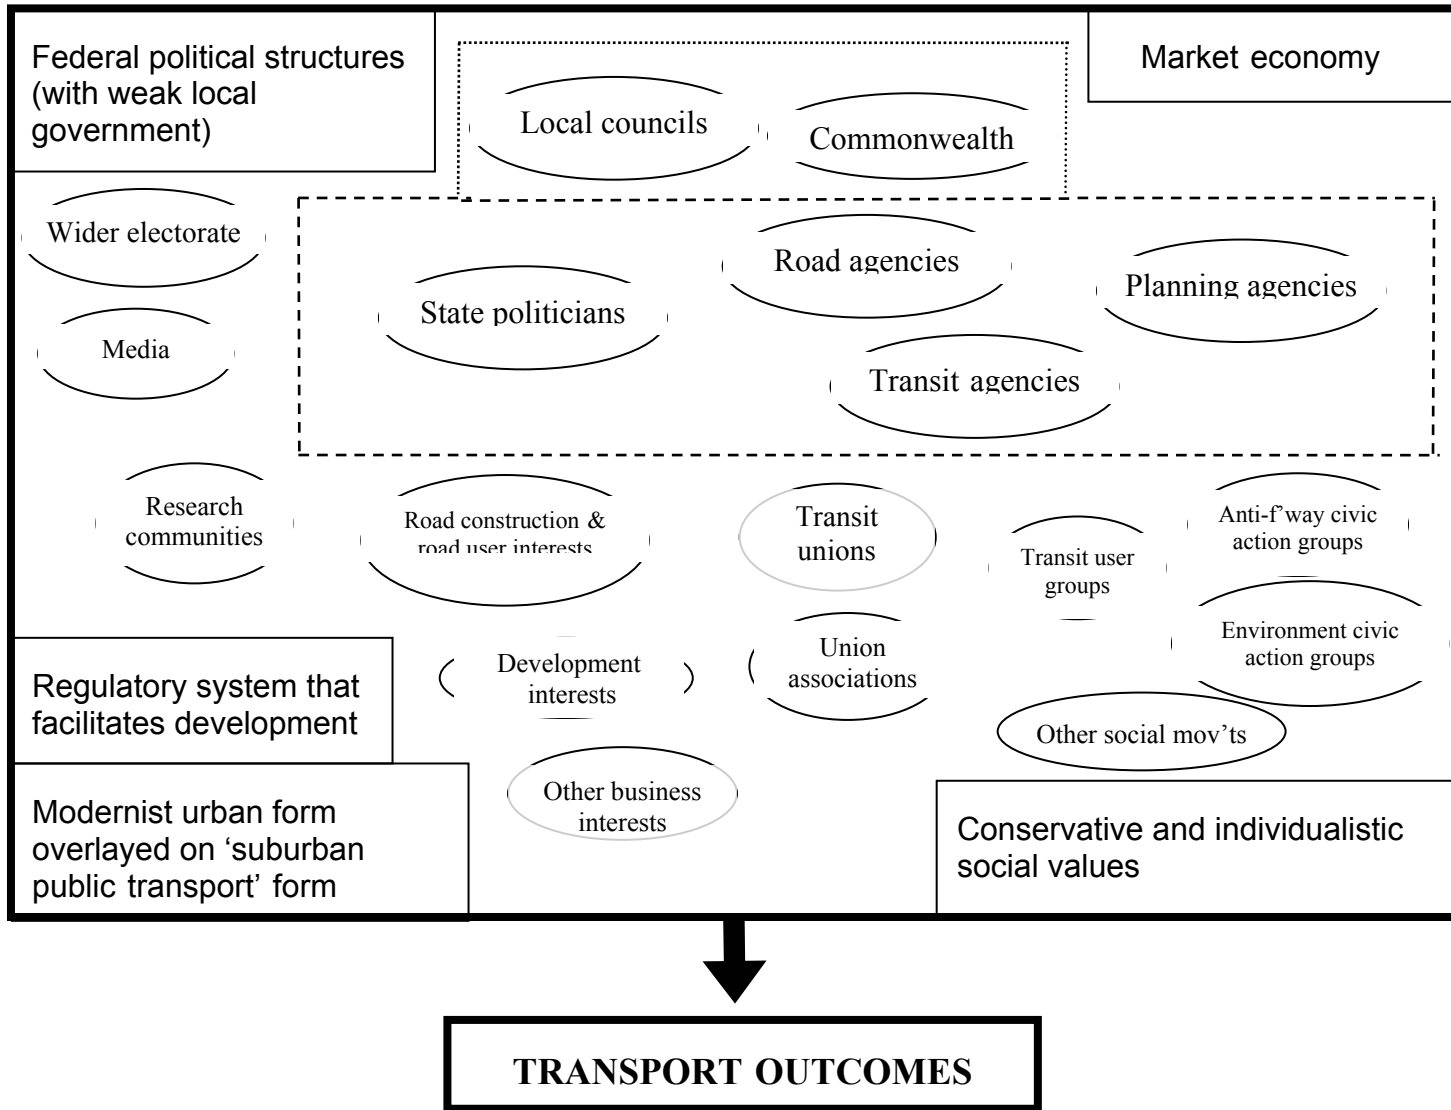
Federal political structures (with weak local government)

Local councils

Commonwealth

Market economy

Wider electorate

Road agencies

Planning agencies

State politicians

Media

Transit agencies

Research communities

Road construction & road user interests

Transit unions

Transit user groups

Anti-f'way civic action groups

Environment civic action groups

Regulatory system that facilitates development

Development interests

Union associations

Other social mov'ts

Modernist urban form overlayed on 'suburban public transport' form

Other business interests

Conservative and individualistic social values

TRANSPORT OUTCOMES